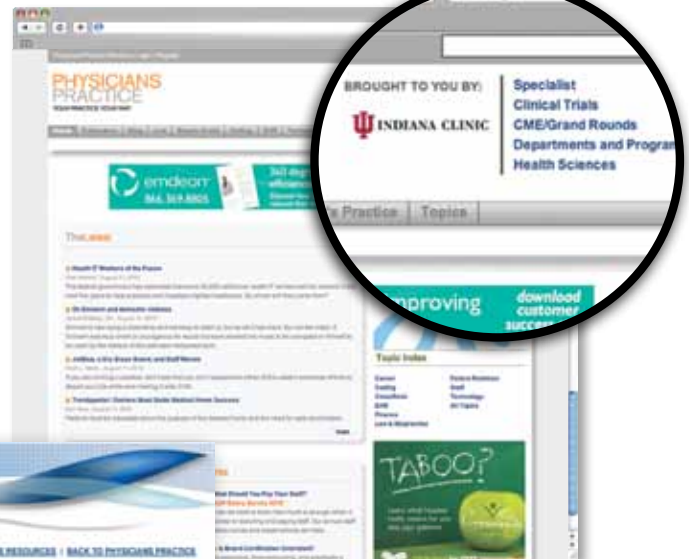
PHYSICIANS PRACTICE

emdeon
866.369.8805

BROUGHT TO YOU BY:

INDIANA CLINIC

Specialist
Clinical Trials
CME/Grand Rounds
Departments and Program
Health Sciences

Practice | Topics

mproving

download customer succes

Topic Index

TABOO?

RESOURCES | BACK TO PHYSICIANS PRACTICE